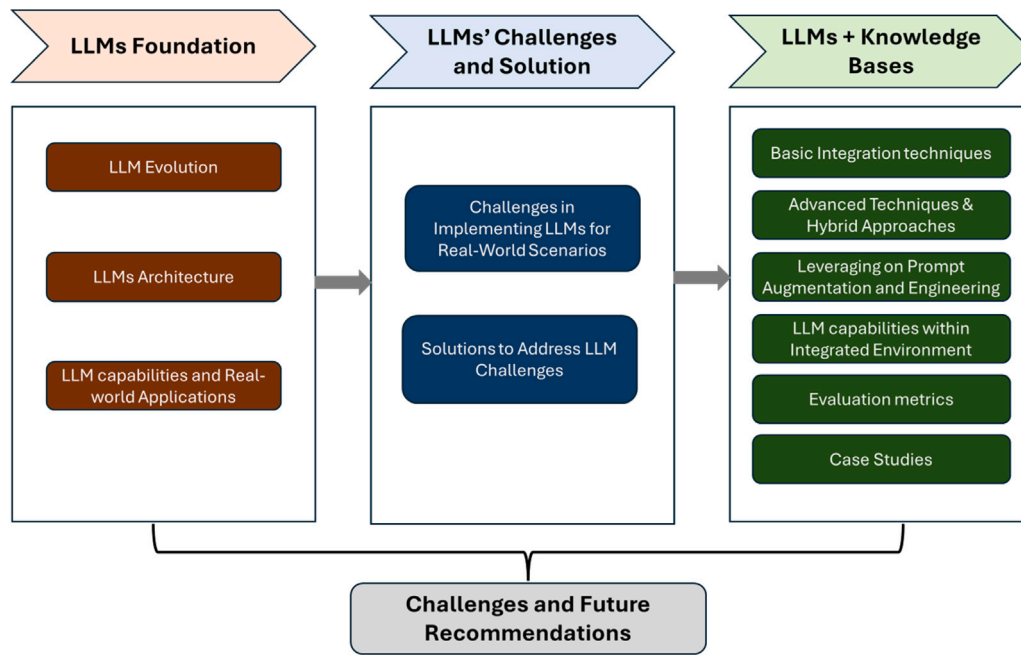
LLMs Foundation

LLM Evolution

LLMs Architecture

LLM capabilities and Real-world Applications

LLMs' Challenges and Solution

Challenges in Implementing LLMs for Real-World Scenarios

Solutions to Address LLM Challenges

LLMs + Knowledge Bases

Basic Integration techniques

Advanced Techniques & Hybrid Approaches

Leveraging on Prompt Augmentation and Engineering

LLM capabilities within Integrated Environment

Evaluation metrics

Case Studies

Challenges and Future Recommendations